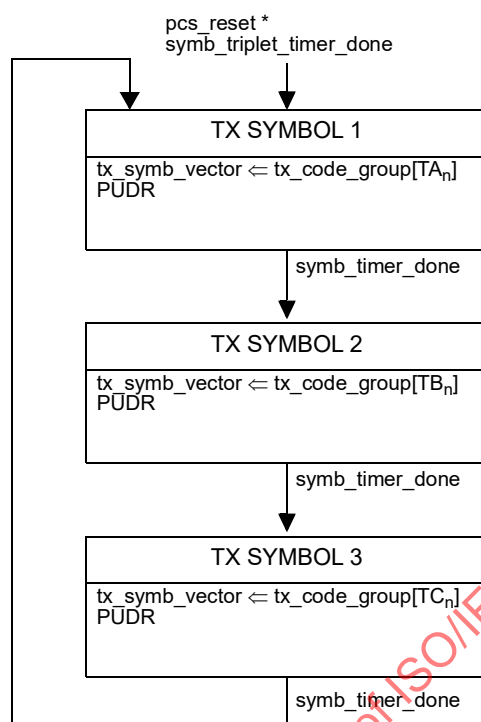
pcs_reset *
symb_triplet_timer_done

TX SYMBOL 1

tx_symb_vector $\Leftarrow$ tx_code_group[TA$_n$]
PUDR

symb_timer_done

TX SYMBOL 2

tx_symb_vector $\Leftarrow$ tx_code_group[TB$_n$]
PUDR

symb_timer_done

TX SYMBOL 3

tx_symb_vector $\Leftarrow$ tx_code_group[TC$_n$]
PUDR

symb_timer_done

ISO/I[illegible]